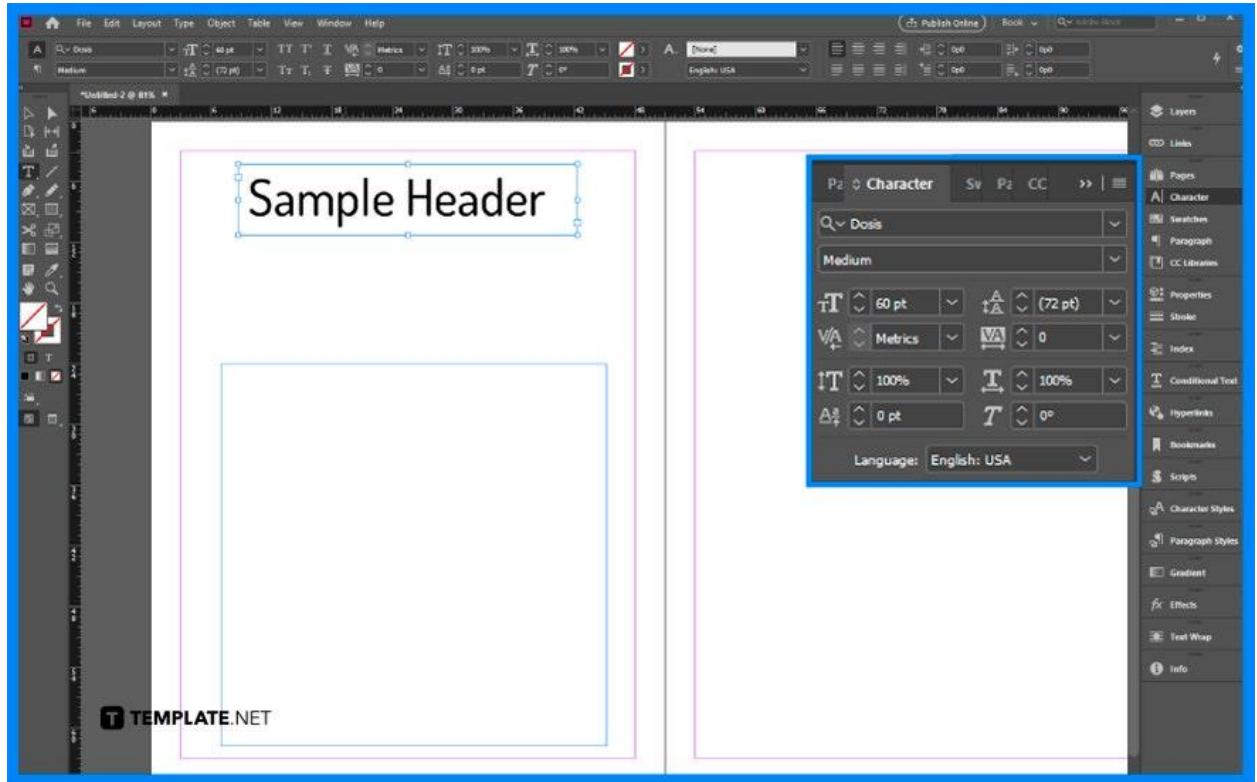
File Edit Layout Type Object Table View Window Help

Publish Online Book

Dosis 60 pt Metrics 100% 100% [None]

Medium (72 pt) 0 0 pt 0° English: USA

*Untitled-2 @ 81%

Sample Header

Pa Character Sv Pa CC

Dosis

Medium

60 pt (72 pt)

Metrics 0

100% 100%

0 pt 0°

Language: English: USA

Layers
Links
Pages
Character
Swatches
Paragraph
CC Libraries
Properties
Stroke
Index
Conditional Text
Hyperlinks
Bookmarks
Scripts
Character Styles
Paragraph Styles
Gradient
Effects
Text Wrap
Info

TEMPLATE.NET